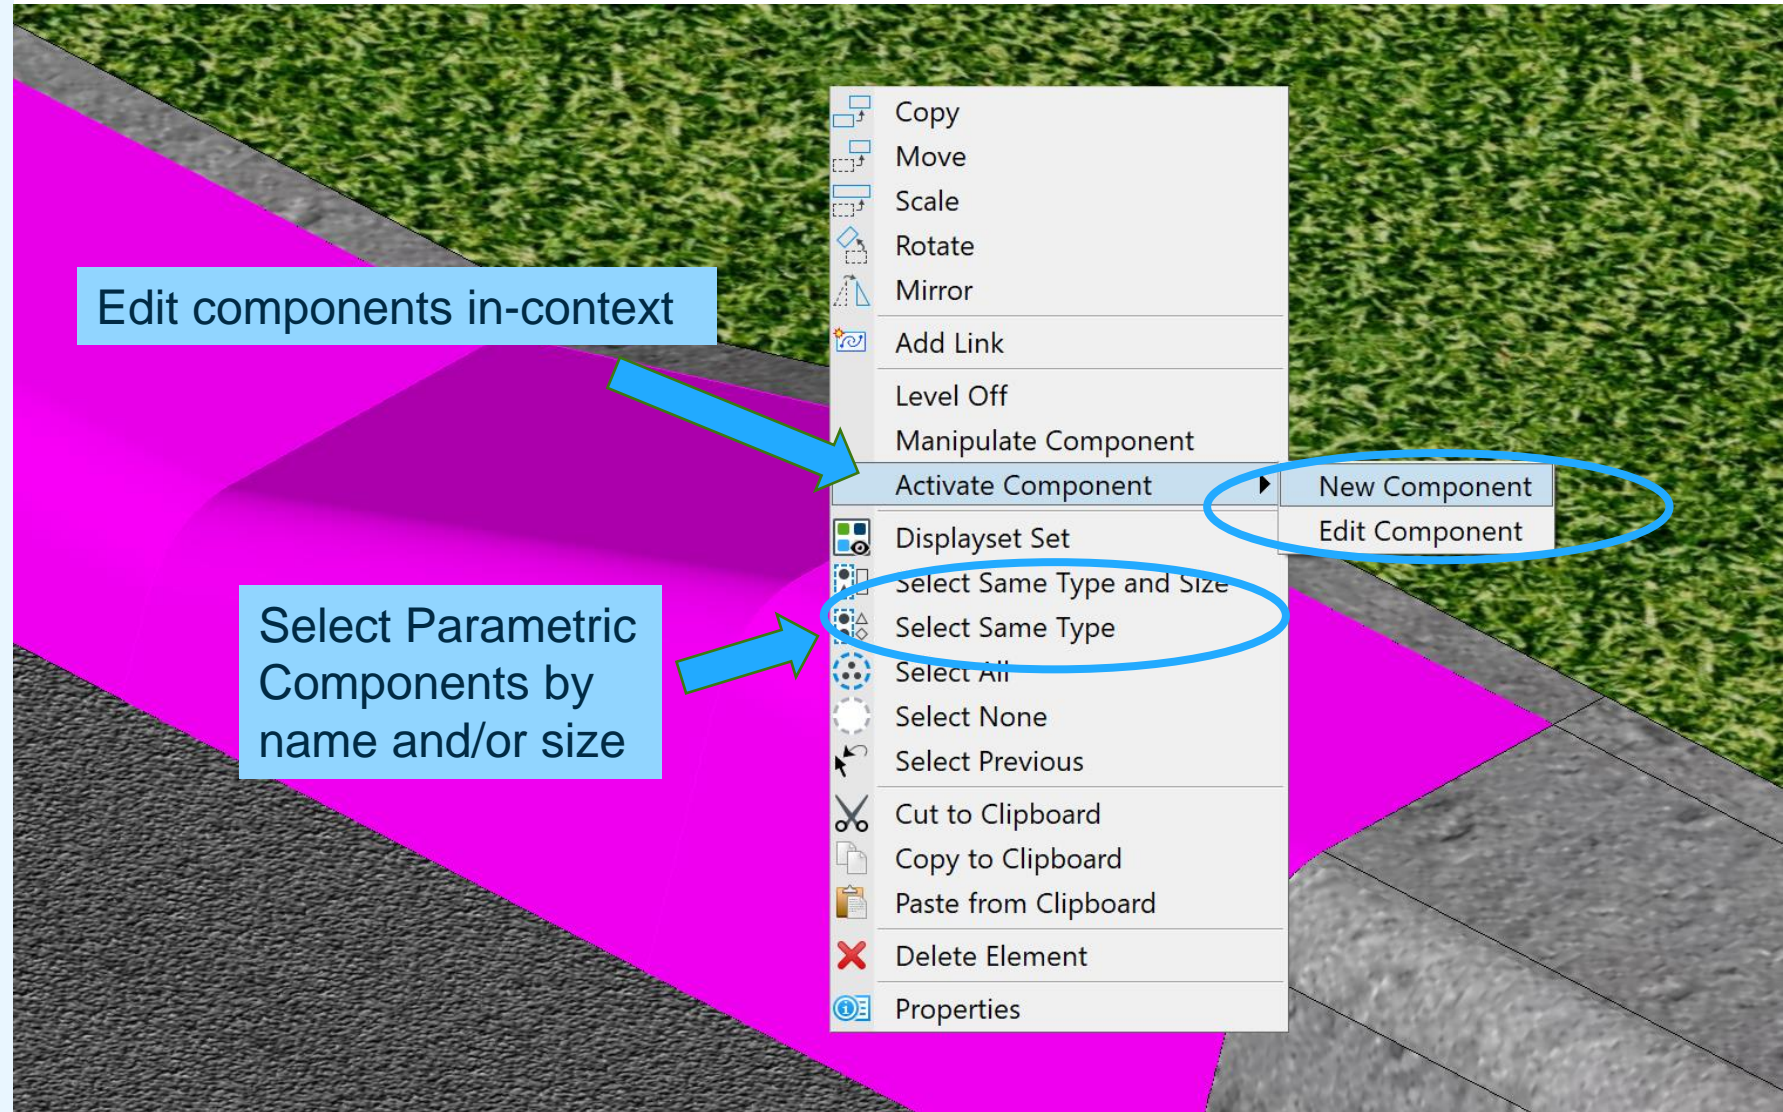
Edit components in-context

Copy
Move
Scale
Rotate
Mirror
Add Link
Level Off
Manipulate Component
Activate Component
New Component
Edit Component
Displayset Set
Select Same Type and Size
Select Same Type
Select All
Select None
Select Previous
Cut to Clipboard
Copy to Clipboard
Paste from Clipboard
Delete Element
Properties

Select Parametric Components by name and/or size